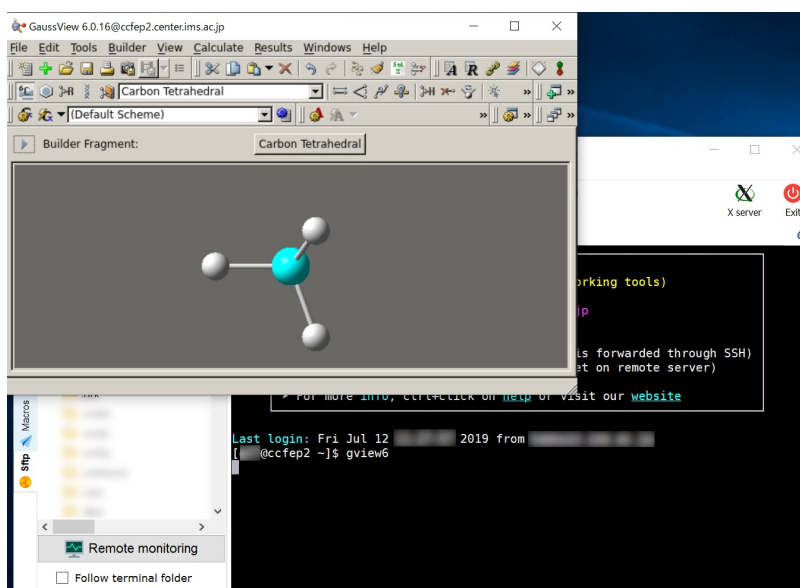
GaussView 6.0.16@ccfep2.center.ims.ac.jp

File Edit Tools Builder View Calculate Results Windows Help

Carbon Tetrahedral

(Default Scheme)

Builder Fragment: Carbon Tetrahedral

X server Exit

orking tools)

jp

is forwarded through SSH)
et on remote server)

> For more info, ctrl+click on help or visit our website

Last login: Fri Jul 12 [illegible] 2019 from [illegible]
[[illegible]@ccfep2 ~]$ gview6

Macros

Sftp

Remote monitoring

Follow terminal folder